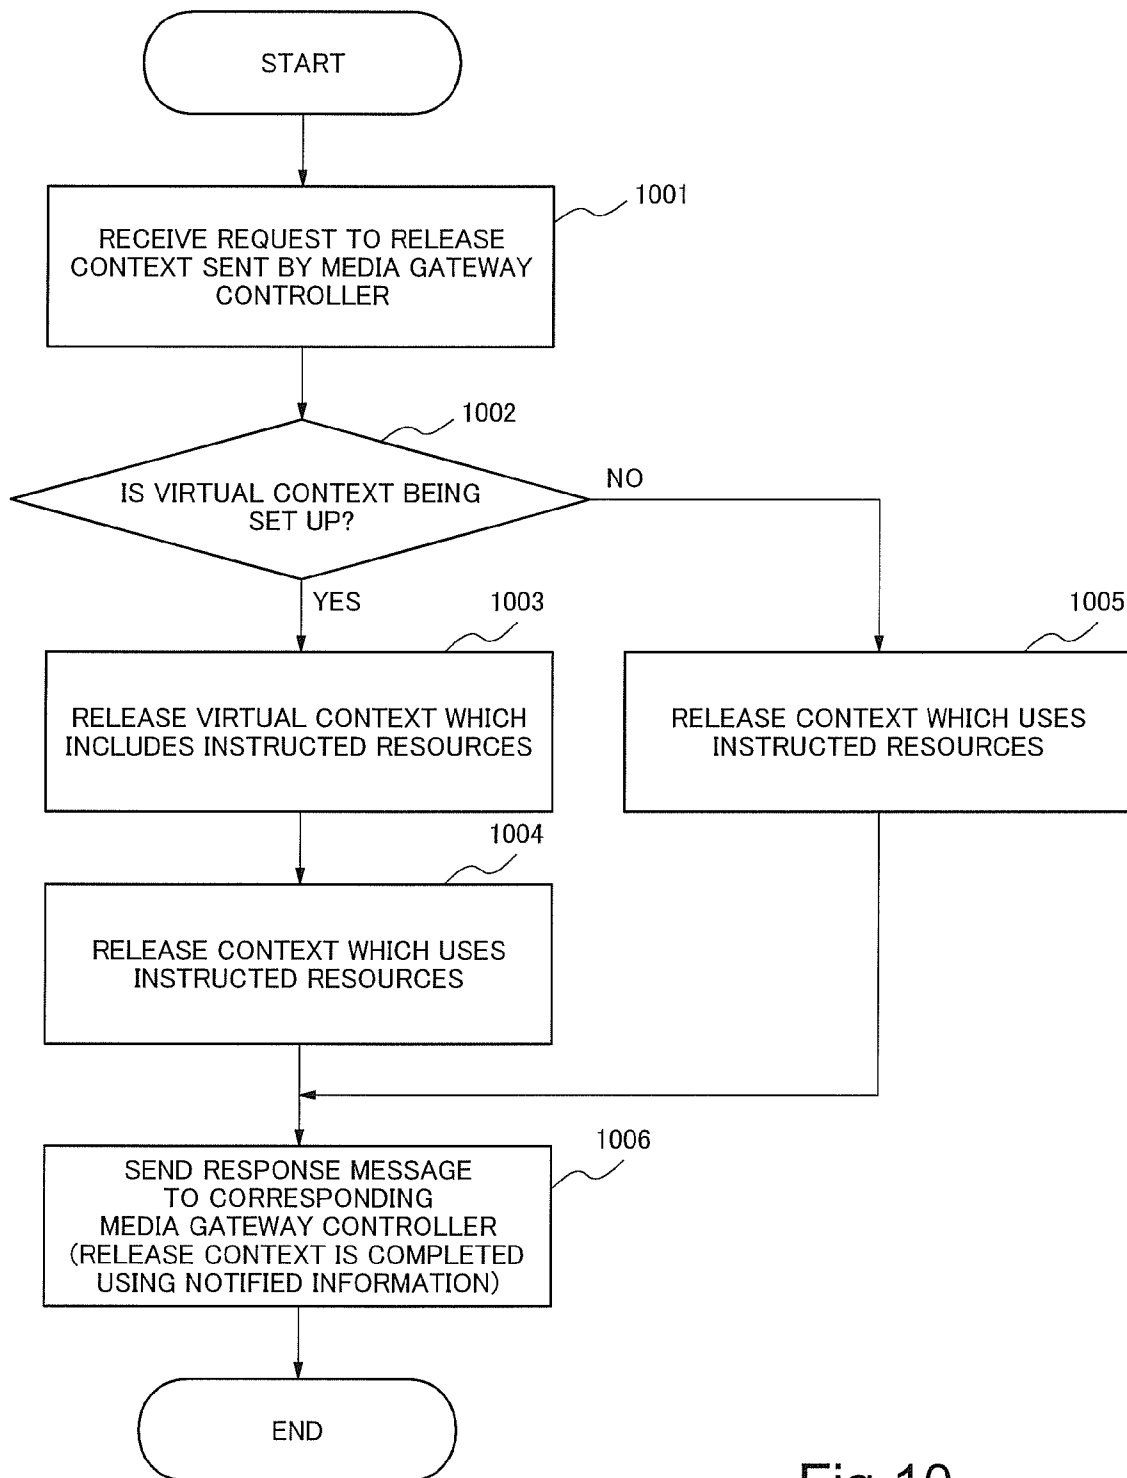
START

1001

RECEIVE REQUEST TO RELEASE CONTEXT SENT BY MEDIA GATEWAY CONTROLLER

1002

IS VIRTUAL CONTEXT BEING SET UP?

NO

YES

1003

RELEASE VIRTUAL CONTEXT WHICH INCLUDES INSTRUCTED RESOURCES

1005

RELEASE CONTEXT WHICH USES INSTRUCTED RESOURCES

1004

RELEASE CONTEXT WHICH USES INSTRUCTED RESOURCES

1006

SEND RESPONSE MESSAGE TO CORRESPONDING MEDIA GATEWAY CONTROLLER (RELEASE CONTEXT IS COMPLETED USING NOTIFIED INFORMATION)

END

Fig.10